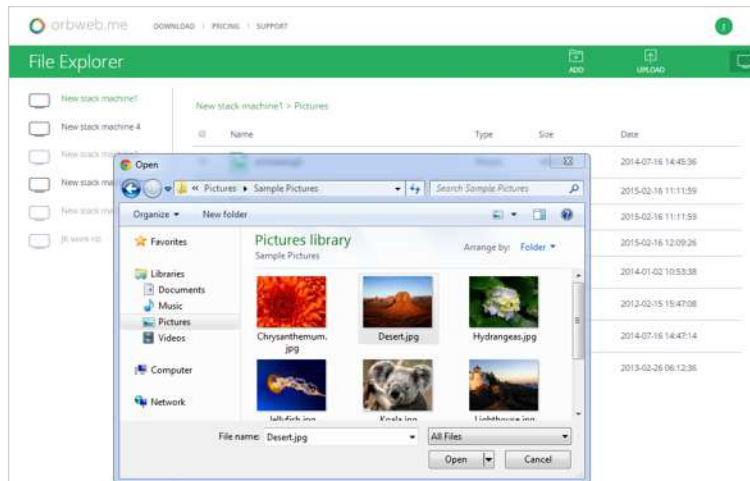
orbweb.me DOWNLOAD | PRICING | SUPPORT

File Explorer

ADD UPLOAD

New stack machine1
New stack machine 4
New stack ma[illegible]
New stack ma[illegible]
New stack ma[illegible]
jk work nb

New stack machine1 > Pictures

Name Type Size Date

2014-07-16 14:45:36
2015-02-16 11:11:59
2015-02-16 11:11:59
2015-02-16 12:09:26
2014-01-02 10:53:38
2012-02-15 15:47:08
2014-07-16 14:47:14
2013-02-26 06:12:36

Open

« Pictures ▸ Sample Pictures

Search Sample Pictures

Organize ▾ New folder

Favorites

Libraries
Documents
Music
Pictures
Videos

Computer

Network

Pictures library
Sample Pictures

Arrange by: Folder ▾

Chrysanthemum.jpg
Desert.jpg
Hydrangeas.jpg
Jellyfish.jpg
Koala.jpg
Lighthouse.jpg

File name: Desert.jpg

All Files

Open

Cancel